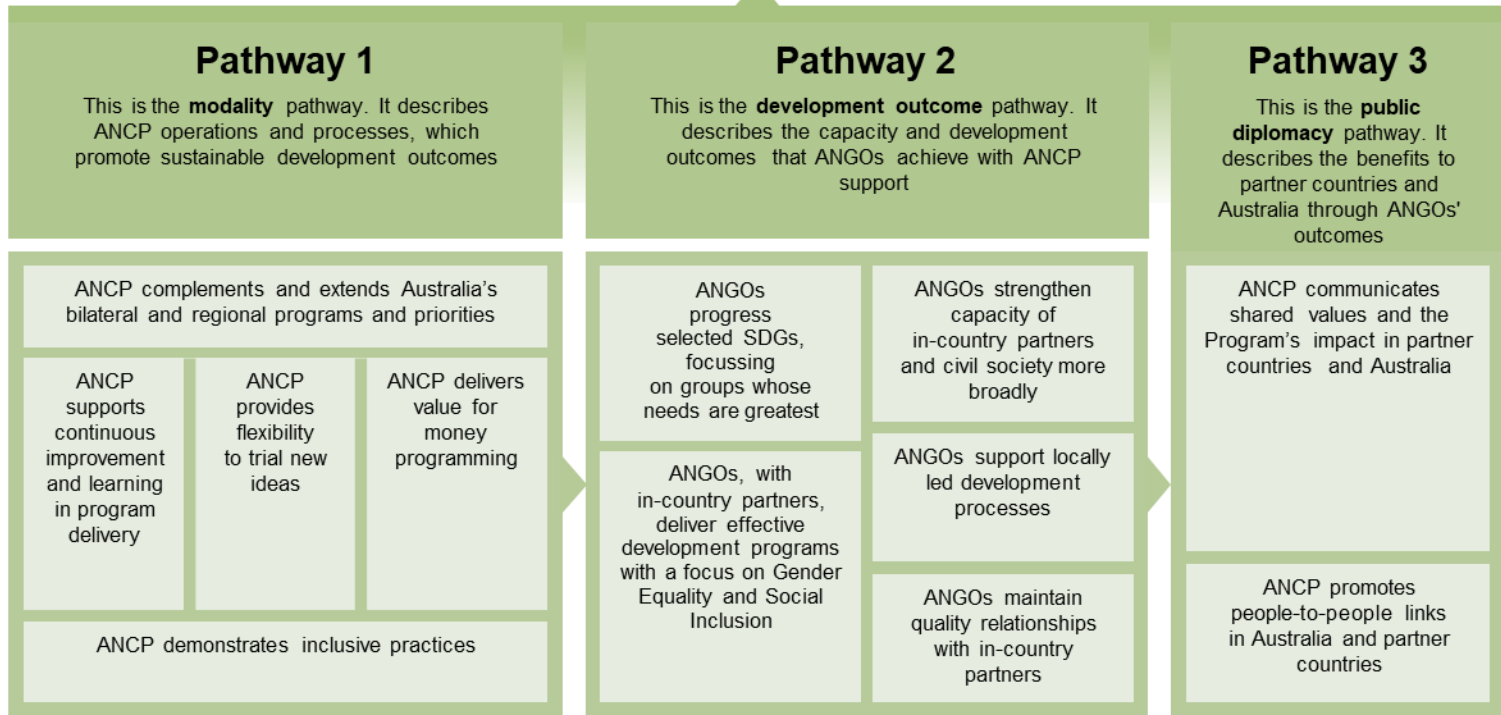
Pathway 1

This is the modality pathway. It describes ANCP operations and processes, which promote sustainable development outcomes

ANCP complements and extends Australia's bilateral and regional programs and priorities

ANCP supports continuous improvement and learning in program delivery

ANCP provides flexibility to trial new ideas

ANCP delivers value for money programming

ANCP demonstrates inclusive practices

Pathway 2

This is the development outcome pathway. It describes the capacity and development outcomes that ANGOs achieve with ANCP support

ANGOs progress selected SDGs, focussing on groups whose needs are greatest

ANGOs strengthen capacity of in-country partners and civil society more broadly

ANGOs, with in-country partners, deliver effective development programs with a focus on Gender Equality and Social Inclusion

ANGOs support locally led development processes

ANGOs maintain quality relationships with in-country partners

Pathway 3

This is the public diplomacy pathway. It describes the benefits to partner countries and Australia through ANGOs' outcomes

ANCP communicates shared values and the Program's impact in partner countries and Australia

ANCP promotes people-to-people links in Australia and partner countries